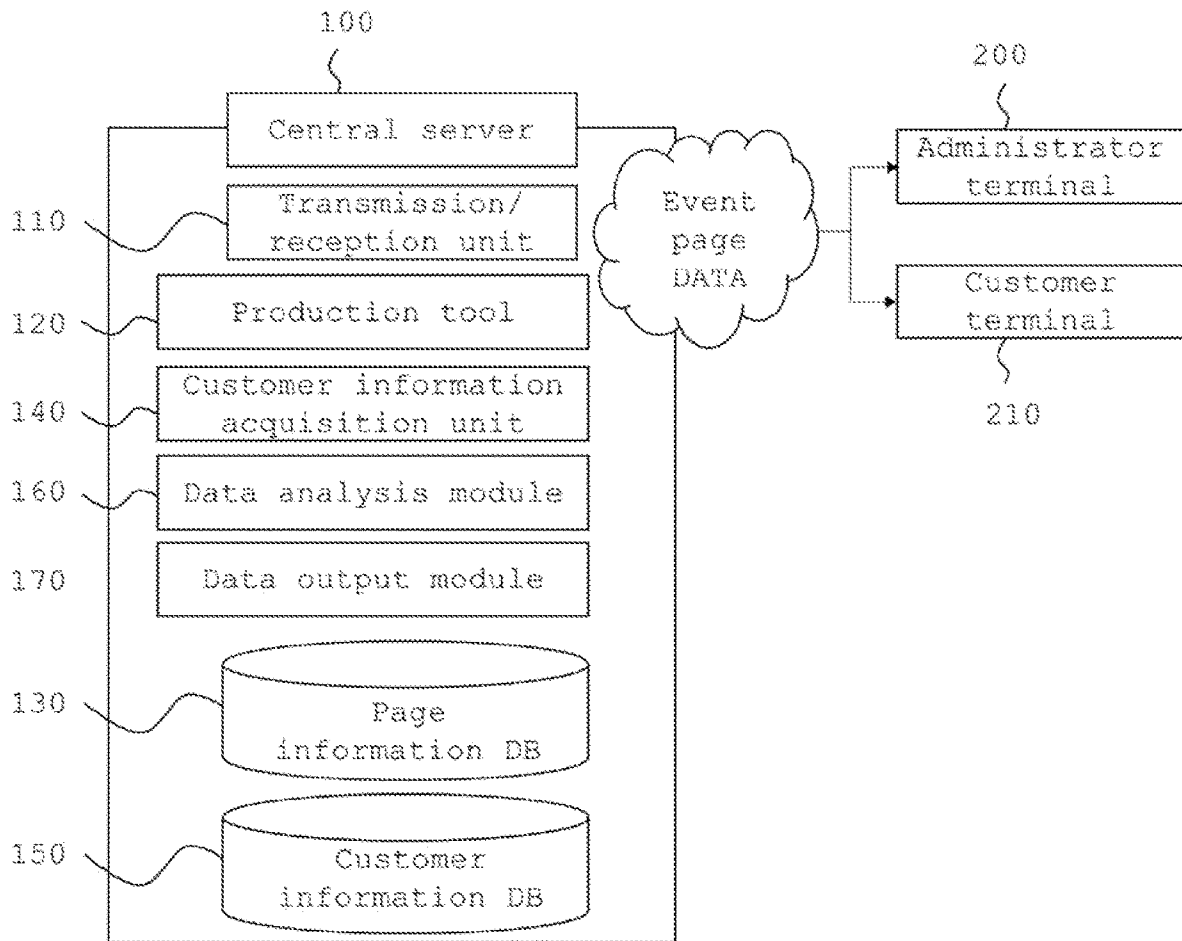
100

Central server

110

Transmission/ reception unit

120

Production tool

140

Customer information acquisition unit

160

Data analysis module

170

Data output module

130

Page information DB

150

Customer information DB

Event page DATA

200

Administrator terminal

Customer terminal

210